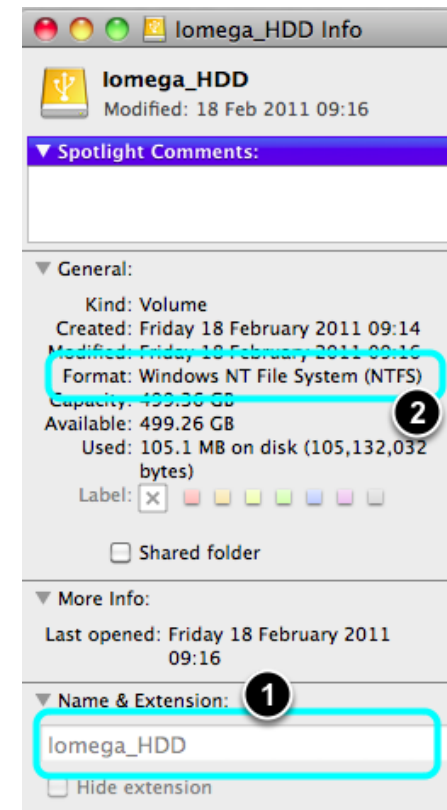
Iomega_HDD Info

Iomega_HDD
Modified: 18 Feb 2011 09:16

▼ Spotlight Comments:

▼ General:

Kind: Volume
Created: Friday 18 February 2011 09:14
Modified: Friday 18 February 2011 09:16
Format: Windows NT File System (NTFS)
Capacity: 499.36 GB
Available: 499.26 GB
Used: 105.1 MB on disk (105,132,032 bytes)
Label:

2

Shared folder

▼ More Info:

Last opened: Friday 18 February 2011 09:16

▼ Name & Extension:

1

Iomega_HDD

Hide extension